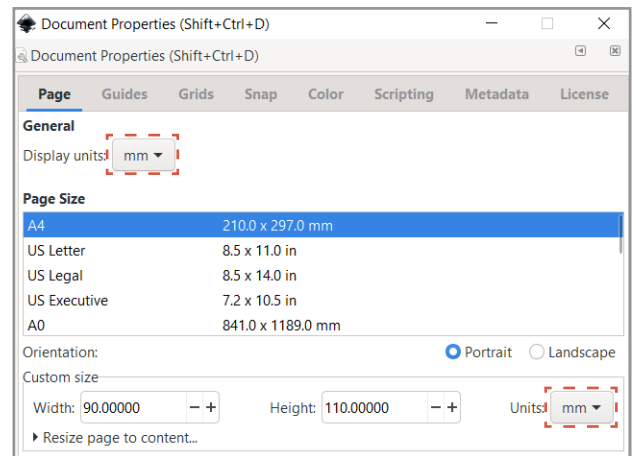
Document Properties (Shift+Ctrl+D)

Document Properties (Shift+Ctrl+D)

Page Guides Grids Snap Color Scripting Metadata License

General

Display units: mm

Page Size

| | |
|---|---|
| A4 | 210.0 x 297.0 mm |
| US Letter | 8.5 x 11.0 in |
| US Legal | 8.5 x 14.0 in |
| US Executive | 7.2 x 10.5 in |
| A0 | 841.0 x 1189.0 mm |

Orientation: Portrait Landscape

Custom size

Width: 90.00000 − + Height: 110.00000 − + Units: mm

Resize page to content...